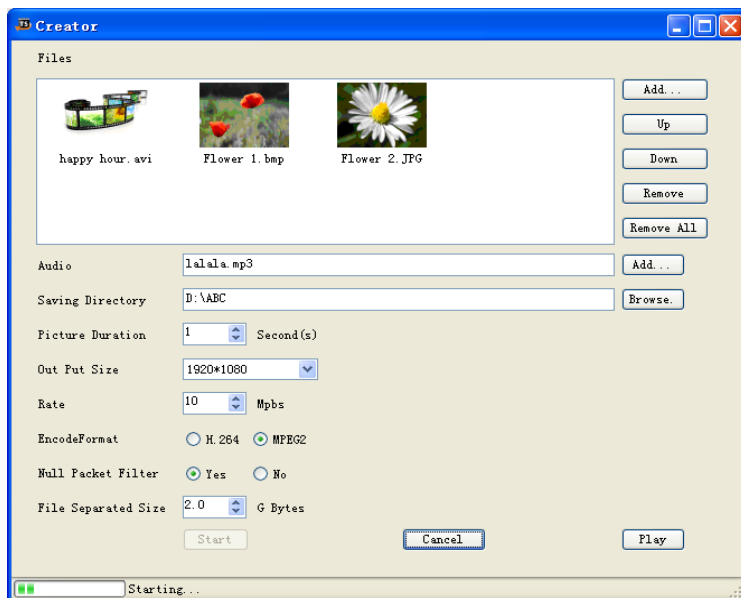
TS Creator

Files

happy hour.avi

Flower 1.bmp

Flower 2.JPG

Add...

Up

Down

Remove

Remove All

Audio lalala.mp3 Add...

Saving Directory D:\ABC Browse.

Picture Duration 1 Second(s)

Out Put Size 1920*1080

Rate 10 Mpbs

EncodeFormat H.264 MPEG2

Null Packet Filter Yes No

File Separated Size 2.0 G Bytes

Start

Cancel

Play

Starting...